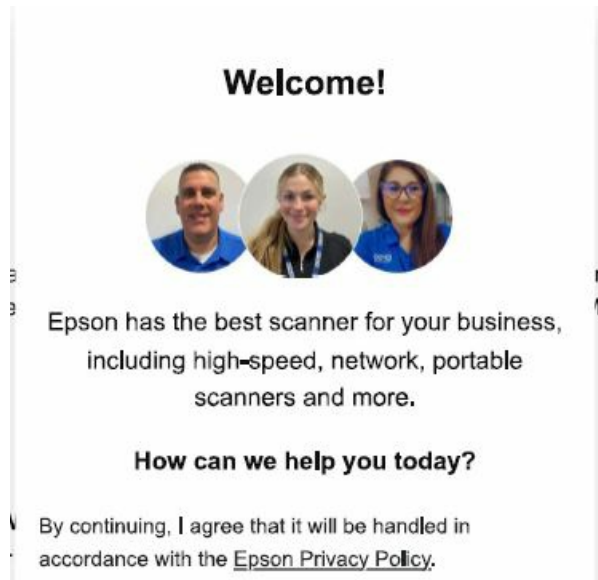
Welcome!

Epson has the best scanner for your business, including high-speed, network, portable scanners and more.

How can we help you today?

By continuing, I agree that it will be handled in accordance with the Epson Privacy Policy.